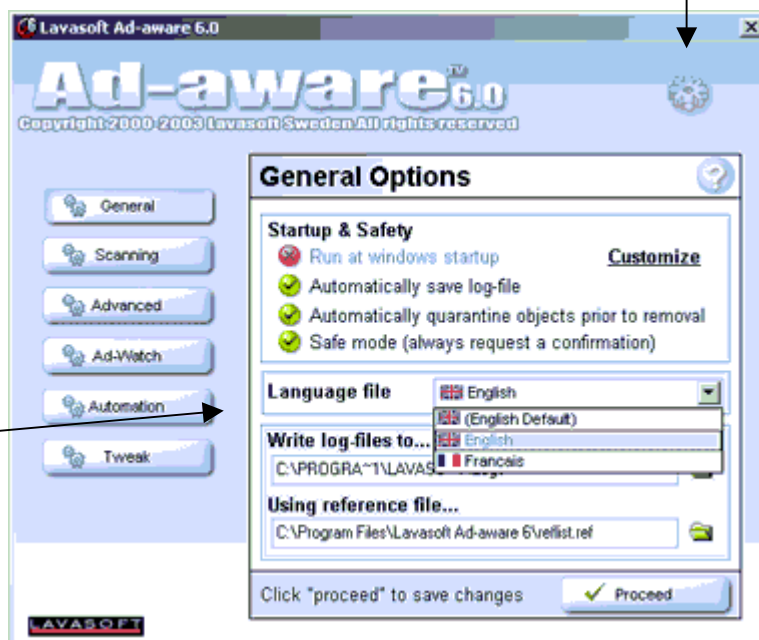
Lavasoft Ad-aware 6.0

Ad-aware 6.0
TM

Copyright 2000-2003 Lavasoft Sweden All rights reserved

General
Scanning
Advanced
Ad-Watch
Automation
Tweak

General Options

Startup & Safety
Run at windows startup
Customize
Automatically save log-file
Automatically quarantine objects prior to removal
Safe mode (always request a confirmation)

Language file
English
(English Default)
English
Francais

Write log-files to...
C:\PROGRA~1\LAVAS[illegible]

Using reference file...
C:\Program Files\Lavasoft Ad-aware 6\reflist.ref

Click "proceed" to save changes
Proceed

LAVASOFT